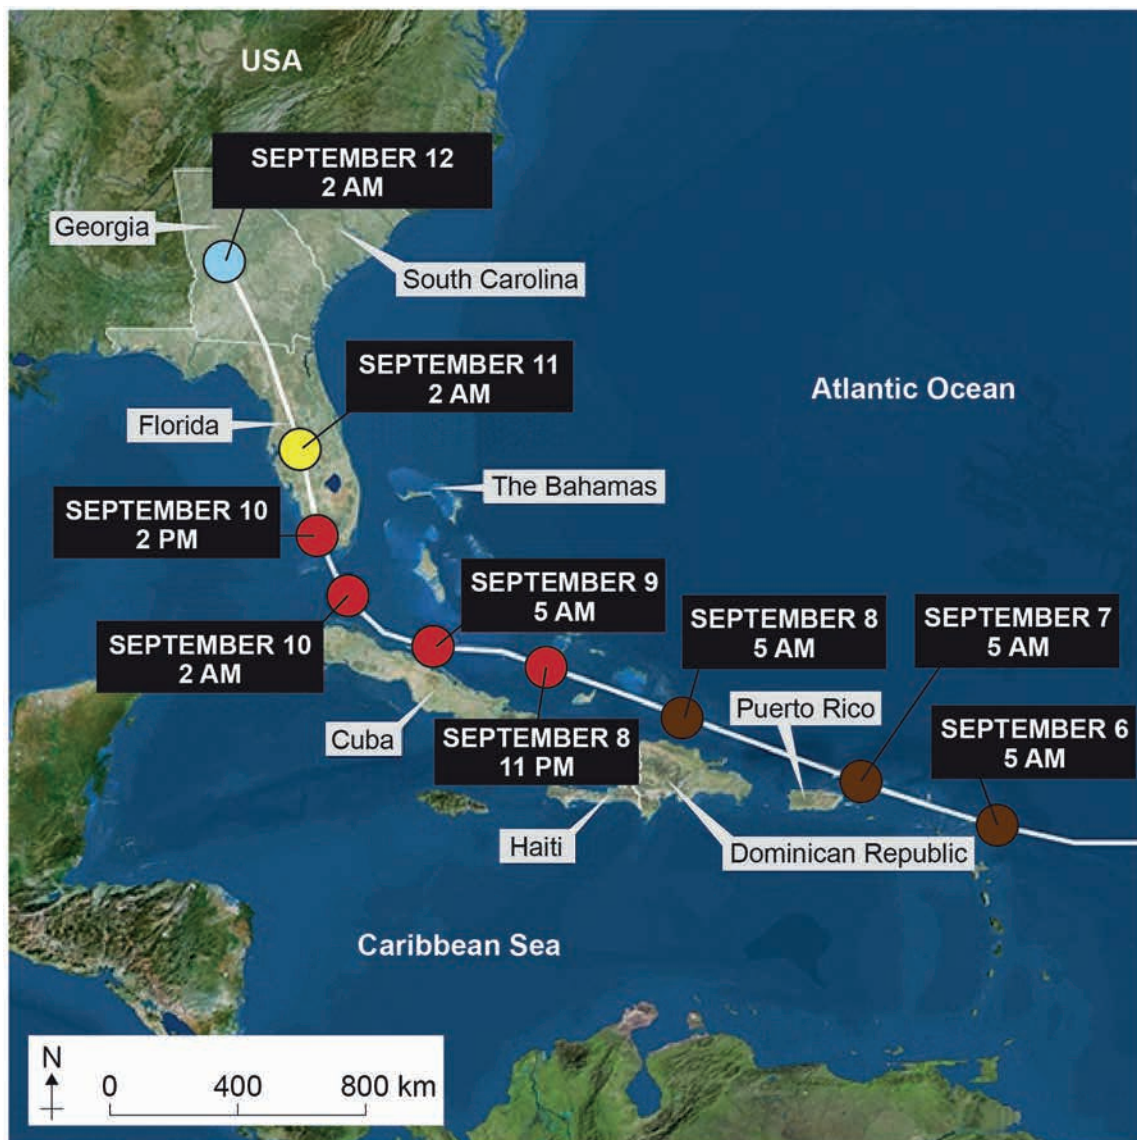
USA

SEPTEMBER 12
2 AM

Georgia

South Carolina

SEPTEMBER 11
2 AM

Atlantic Ocean

Florida

The Bahamas

SEPTEMBER 10
2 PM

SEPTEMBER 9
5 AM

SEPTEMBER 8
5 AM

SEPTEMBER 7
5 AM

SEPTEMBER 10
2 AM

Puerto Rico

SEPTEMBER 6
5 AM

Cuba

SEPTEMBER 8
11 PM

Haiti

Dominican Republic

Caribbean Sea

N

0 400 800 km